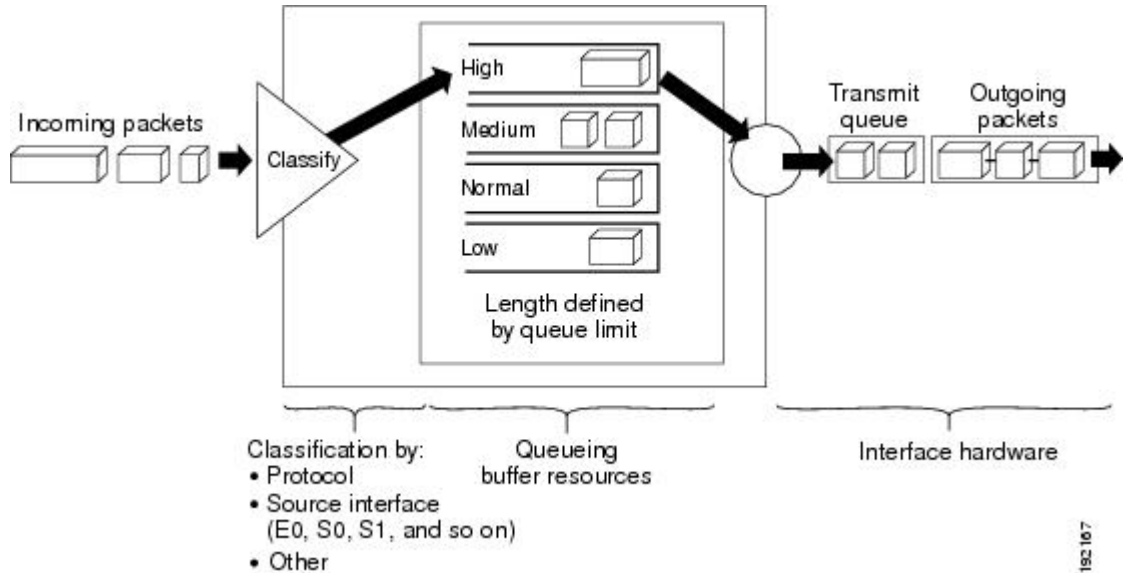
Incoming packets

Classify

High

Medium

Normal

Low

Length defined by queue limit

Transmit queue

Outgoing packets

Classification by:
• Protocol
• Source interface (E0, S0, S1, and so on)
• Other

Queueing buffer resources

Interface hardware

192167